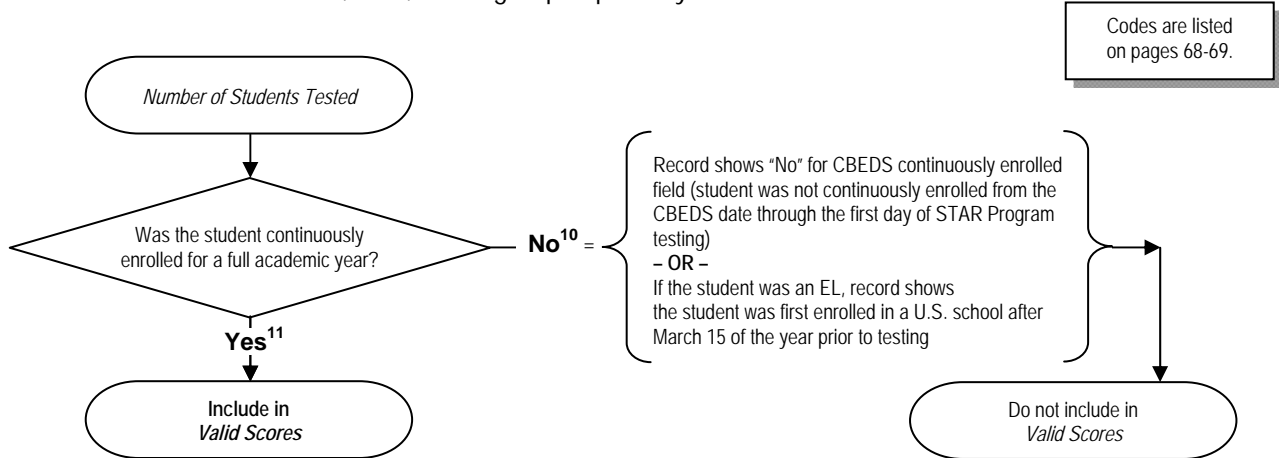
Codes are listed on pages 68-69.

Number of Students Tested

Was the student continuously enrolled for a full academic year?

$\text{No}^{10}$ =

Record shows "No" for CBEDS continuously enrolled field (student was not continuously enrolled from the CBEDS date through the first day of STAR Program testing)
– OR –
If the student was an EL, record shows the student was first enrolled in a U.S. school after March 15 of the year prior to testing

$\text{Yes}^{11}$

Include in Valid Scores

Do not include in Valid Scores